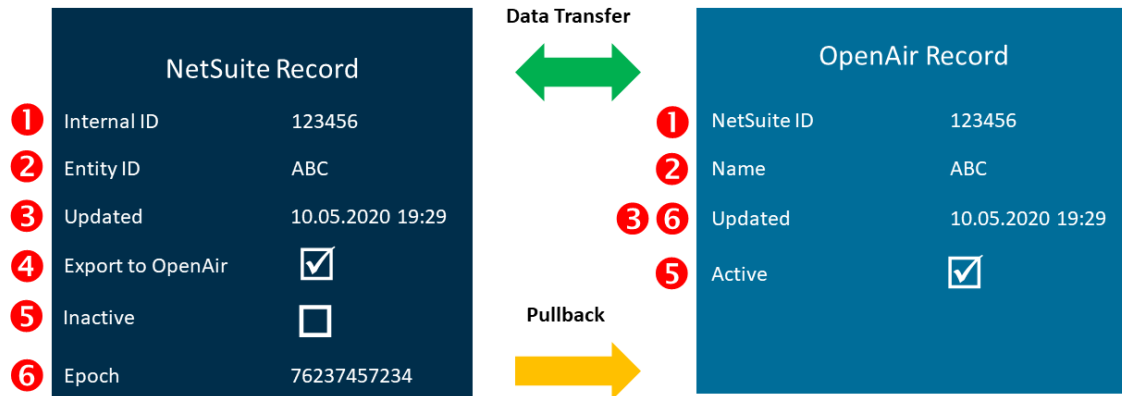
NetSuite Record

1 Internal ID 123456
2 Entity ID ABC
3 Updated 10.05.2020 19:29
4 Export to OpenAir ☑
5 Inactive ☐
6 Epoch 76237457234

Data Transfer

Pullback

OpenAir Record

1 NetSuite ID 123456
2 Name ABC
3 6 Updated 10.05.2020 19:29
5 Active ☑